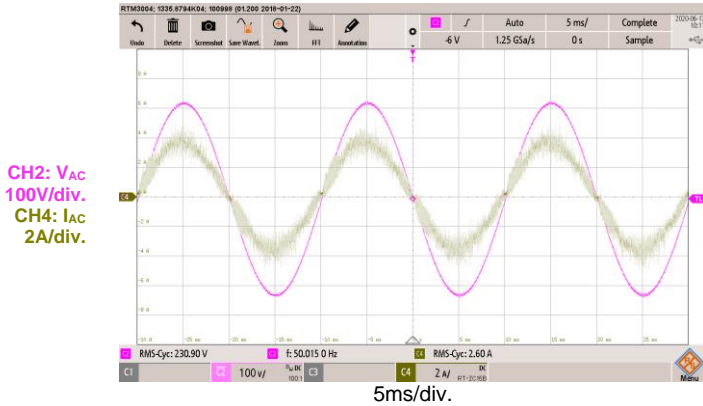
RTM3004; 1335.6794K04; 100995 (01.200 2016-01-22)

Undo Delete Screenshot Save Wavef. Zoom FFT Annotation

-6 V

Auto 1.25 GSa/s

5 ms/ 0 s

Complete Sample

2020-06-1 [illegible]

CH2: $V_{AC}$ 100V/div. CH4: $I_{AC}$ 2A/div.

6 A
4 A
2 A
-2 A
-4 A
-6 A

-25 ms -20 ms -15 ms -10 ms -5 ms 5 ms 10 ms 15 ms 20 ms 25 ms

RMS-Cyc: 230.90 V f: 50.015 0 Hz RMS-Cyc: 2.60 A

C1 100 V/ DC 100:1 C3 C4 2 A/ DC RT-ZC15B

Menu

5ms/div.